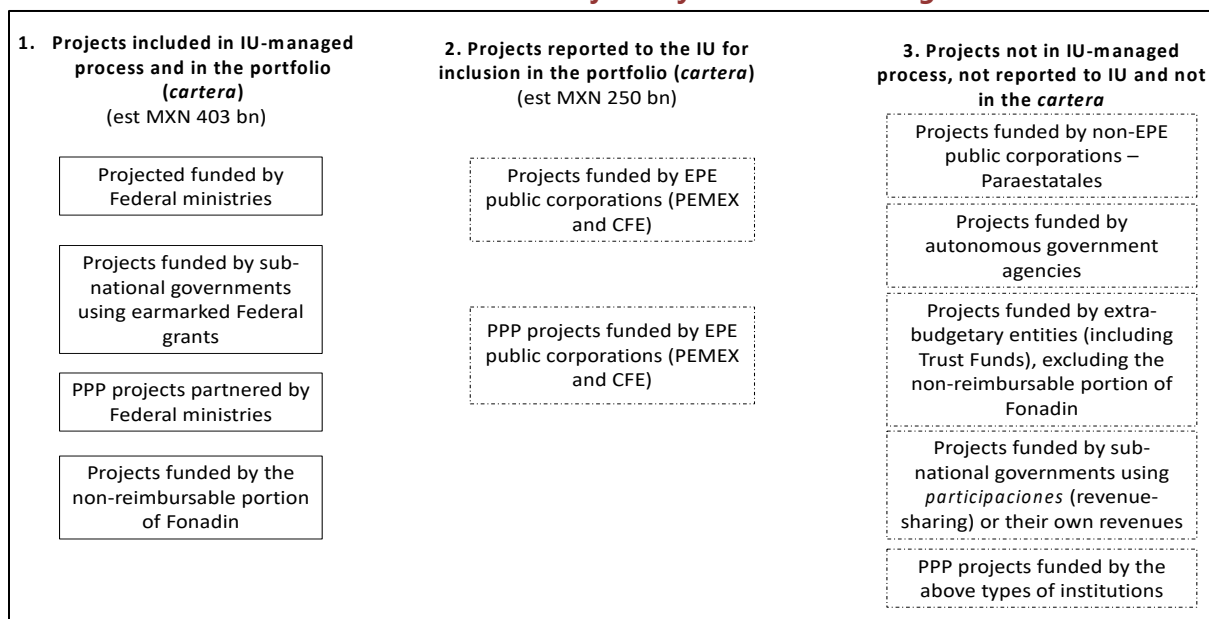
1. Projects included in IU-managed process and in the portfolio (*cartera*)
(est MXN 403 bn)

Projected funded by Federal ministries

Projects funded by sub-national governments using earmarked Federal grants

PPP projects partnered by Federal ministries

Projects funded by the non-reimbursable portion of Fonadin

2. Projects reported to the IU for inclusion in the portfolio (*cartera*)
(est MXN 250 bn)

Projects funded by EPE public corporations (PEMEX and CFE)

PPP projects funded by EPE public corporations (PEMEX and CFE)

3. Projects not in IU-managed process, not reported to IU and not in the *cartera*

Projects funded by non-EPE public corporations – Paraestatales

Projects funded by autonomous government agencies

Projects funded by extra-budgetary entities (including Trust Funds), excluding the non-reimbursable portion of Fonadin

Projects funded by sub-national governments using *participaciones* (revenue-sharing) or their own revenues

PPP projects funded by the above types of institutions